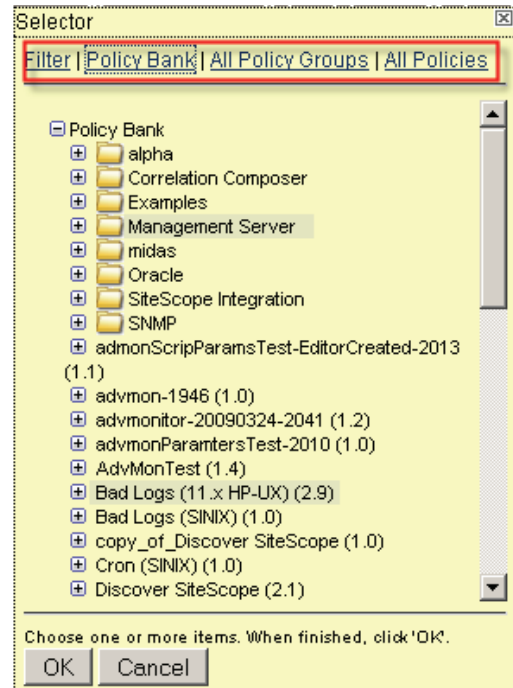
Selector

Filter | Policy Bank | All Policy Groups | All Policies

Policy Bank
alpha
Correlation Composer
Examples
Management Server
midas
Oracle
SiteScope Integration
SNMP
admonScripParamsTest-EditorCreated-2013 (1.1)
advmon-1946 (1.0)
advmonitor-20090324-2041 (1.2)
advmonParamtersTest-2010 (1.0)
AdvMonTest (1.4)
Bad Logs (11.x HP-UX) (2.9)
Bad Logs (SINIX) (1.0)
copy_of_Discover SiteScope (1.0)
Cron (SINIX) (1.0)
Discover SiteScope (2.1)

Choose one or more items. When finished, click 'OK'.

OK Cancel